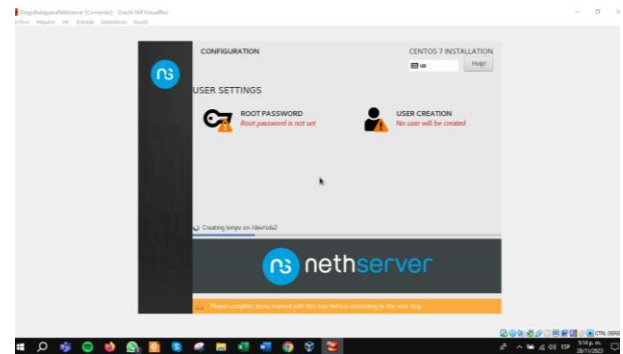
DiegoBelaguesNethserver [Corriendo] - Oracle VM VirtualBox
Archivo Máquina Ver Entrada Dispositivos Ayuda

CONFIGURATION

CENTOS 7 INSTALLATION

us

Help!

USER SETTINGS

ROOT PASSWORD
Root password is not set

USER CREATION
No user will be created

Creating lvmpv on /dev/sda2

nethserver

Please complete items marked with this icon before continuing to the next step.

CTRL DER

ESP

5:14 p. m.
28/11/2023